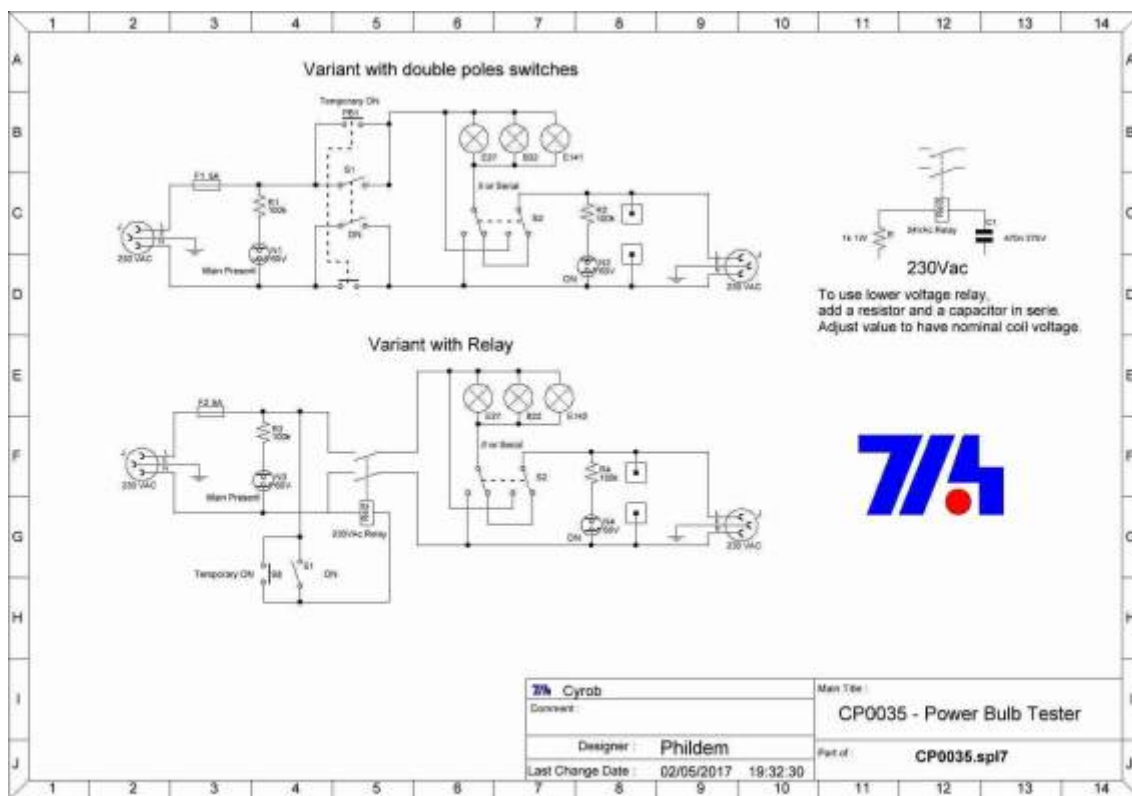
1 2 3 4 5 6 7 8 9 10 11 12 13 14

A B C D E F G H I J

Variant with double poles switches

Temporary ON
PB1
S1
ON
F1 5A
R1 100k
V1 60V
230 VAC
Main Present
E27
B22
E14
// or Serial
S2
R2 100k
V2 60V
ON
230 VAC

1k 1W R
24VAc Relay
C1
470n 275V
230Vac

To use lower voltage relay,
add a resistor and a capacitor in serie.
Adjust value to have nominal coil voltage.

Variant with Relay

F2 5A
R3 100k
V3 60V
230 VAC
Main Present
230VAc Relay
Temporary ON
S0
S1
ON
E27
B22
E14
// or Serial
S2
R4 100k
V4 60V
ON
230 VAC

Cyrob
Comment :
Designer : Phildem
Last Change Date : 02/05/2017 19:32:30
Main Title :
CP0035 - Power Bulb Tester
Part of : CP0035.spl7

1 2 3 4 5 6 7 8 9 10 11 12 13 14